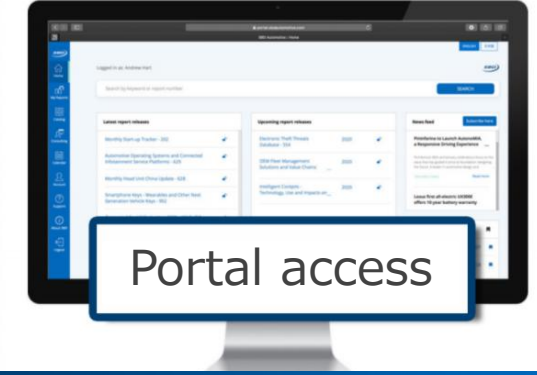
Logged in as: Andrew Hart

Search by Keyword or report number

SEARCH

Latest report releases

Monthly Start-up Tracker - 202

Automotive Operating Systems and Connected Infotainment Service Platforms - 620

Monthly Head Unit China Update - 628

Smartphone Keys - Wearables and Other Next Generation Vehicle Keys - 302

Upcoming report releases

Electronic Theft Threats Database - 354

OEM Fleet Management Solutions and Value Chains

Intelligent Cockpits - Technology, Use and Impacts on

News feed

Subscribe here

Pininfarina to Launch AutonoMIA, a Responsive Driving Experience

Read more

Lease first all-electric UX300 offers 10-year battery warranty

Portal access